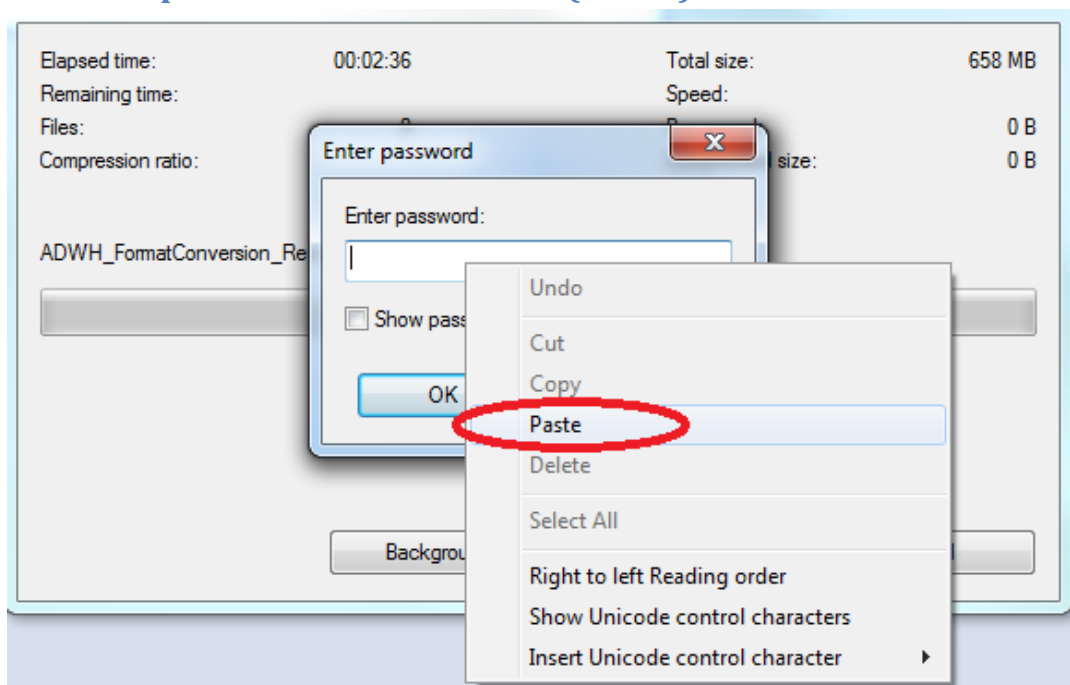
Elapsed time: 00:02:36
Remaining time:
Files:
Compression ratio:

Total size: 658 MB
Speed:
0 B
size: 0 B

ADWH_FormatConversion_Re

Enter password
Enter password:
Show pass
OK

Undo
Cut
Copy
Paste
Delete
Select All
Right to left Reading order
Show Unicode control characters
Insert Unicode control character

Backgrou